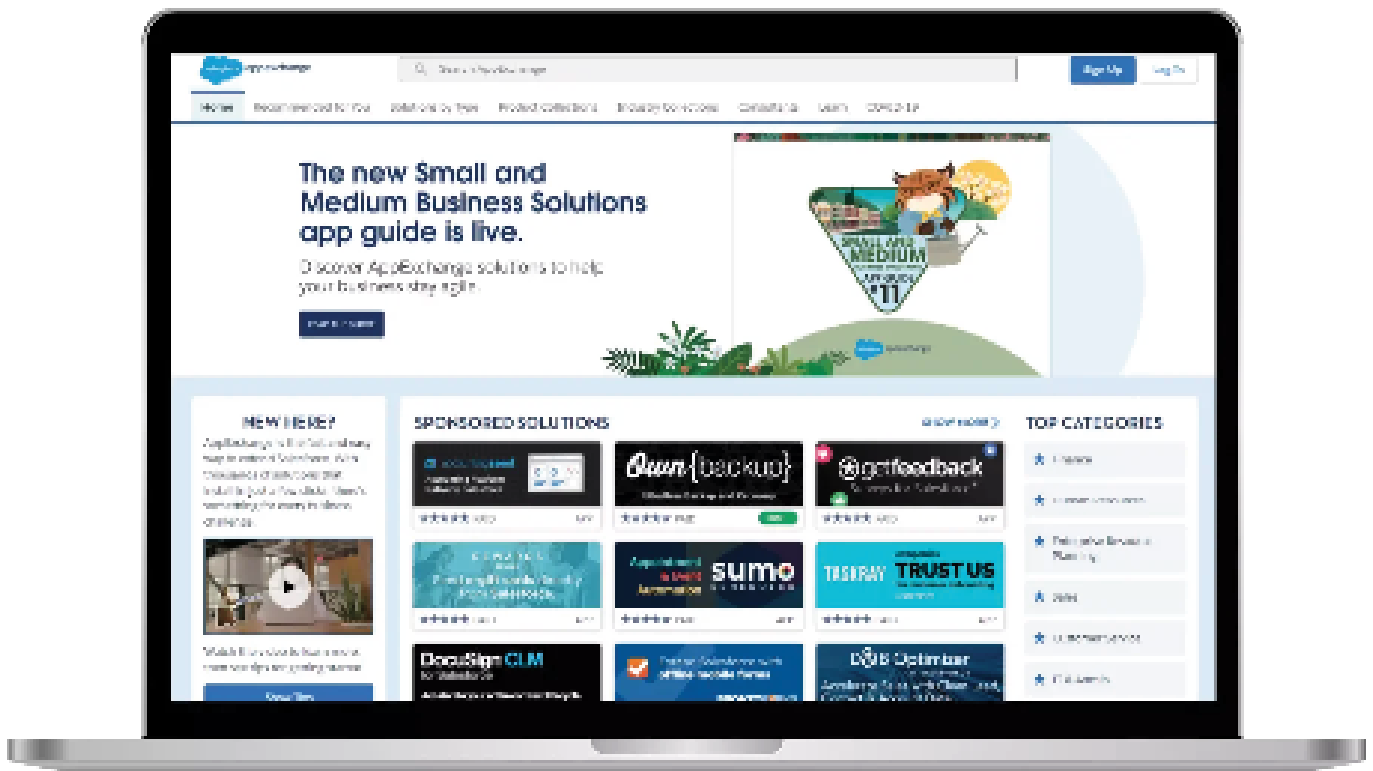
appexchange

Sign Up

Log In

Home

The new Small and Medium Business Solutions app guide is live.

Discover AppExchange solutions to help your business stay agile.

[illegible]

SMALL AND MEDIUM

11

NEW HERE?

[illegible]

SPONSORED SOLUTIONS

TOP CATEGORIES

Own{backup}

getfeedback

sumo

TASKRAY

TRUST US

DocuSign CLM

D&B Optimizer